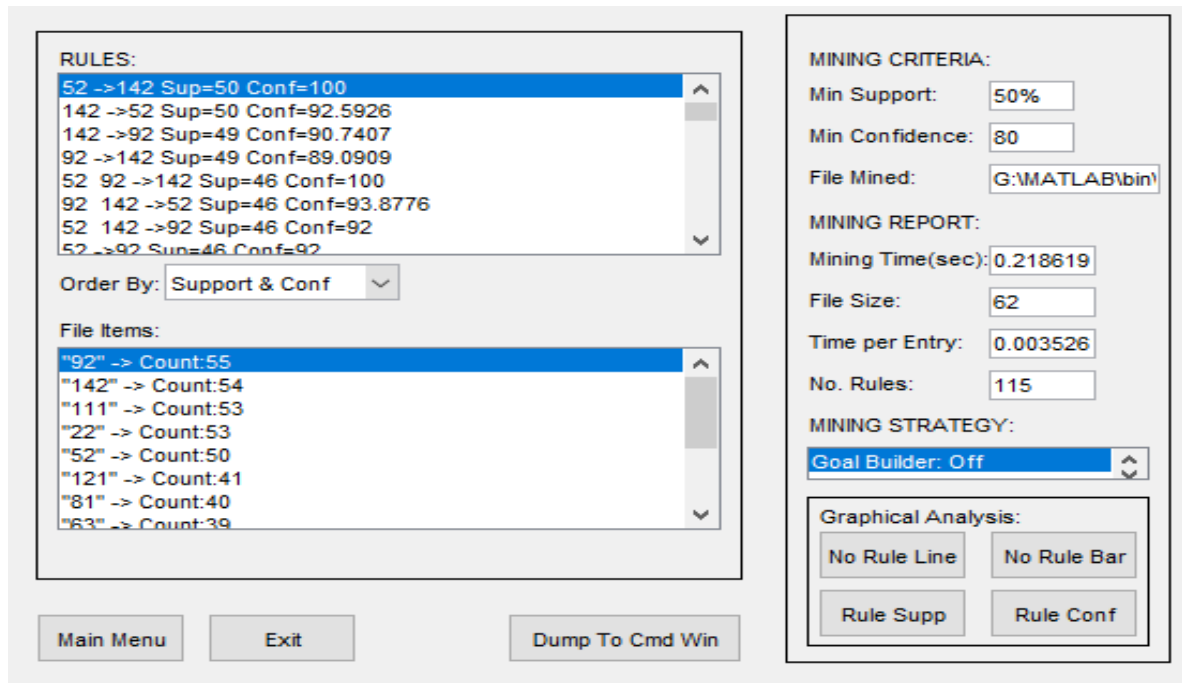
RULES:
52 ->142 Sup=50 Conf=100
142 ->52 Sup=50 Conf=92.5926
142 ->92 Sup=49 Conf=90.7407
92 ->142 Sup=49 Conf=89.0909
52 92 ->142 Sup=46 Conf=100
92 142 ->52 Sup=46 Conf=93.8776
52 142 ->92 Sup=46 Conf=92
52 ->92 Sup=46 Conf=92

Order By: Support & Conf

File Items:
"92" -> Count:55
"142" -> Count:54
"111" -> Count:53
"22" -> Count:53
"52" -> Count:50
"121" -> Count:41
"81" -> Count:40
"63" -> Count:39

Main Menu
Exit
Dump To Cmd Win

MINING CRITERIA:
Min Support: 50%
Min Confidence: 80
File Mined: G:\MATLAB\bin\

MINING REPORT:
Mining Time(sec): 0.218619
File Size: 62
Time per Entry: 0.003526
No. Rules: 115

MINING STRATEGY:
Goal Builder: Off

Graphical Analysis:
No Rule Line
No Rule Bar
Rule Supp
Rule Conf